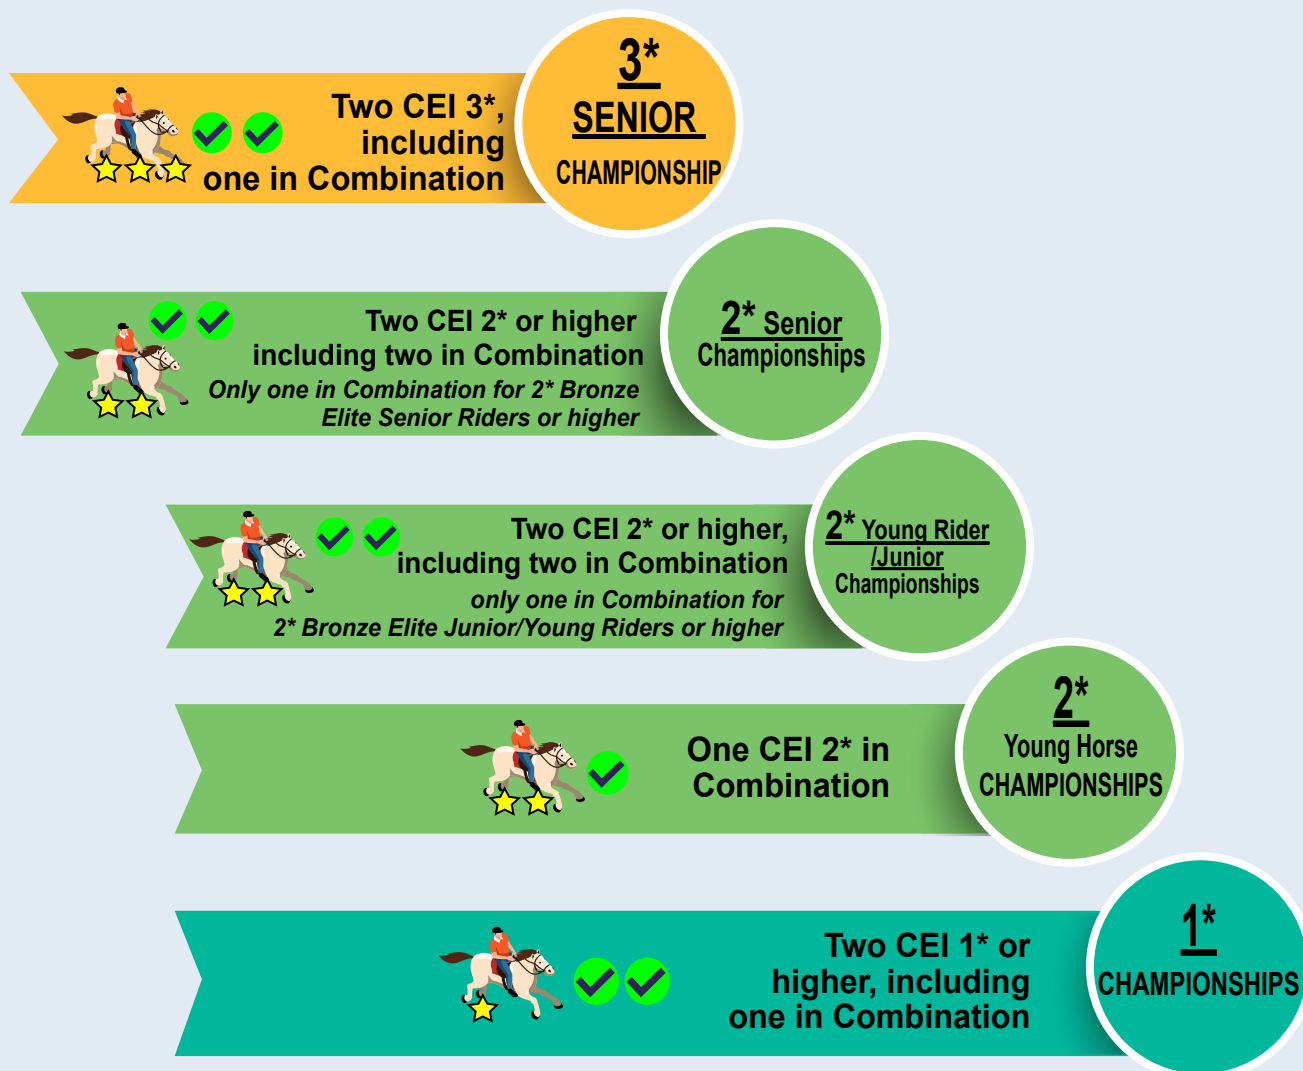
Two CEI 3*, including one in Combination

3*
SENIOR
CHAMPIONSHIP

Two CEI 2* or higher including two in Combination
Only one in Combination for 2* Bronze Elite Senior Riders or higher

2* Senior
Championships

Two CEI 2* or higher, including two in Combination
only one in Combination for 2* Bronze Elite Junior/Young Riders or higher

2* Young Rider /Junior
Championships

One CEI 2* in Combination

2*
Young Horse
CHAMPIONSHIPS

Two CEI 1* or higher, including one in Combination

1*
CHAMPIONSHIPS